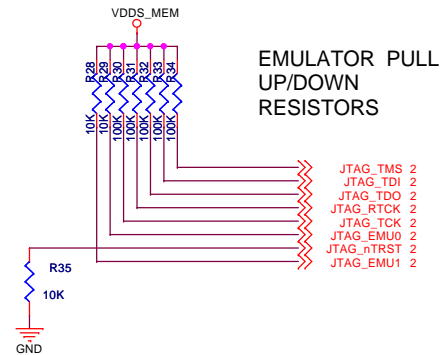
VDDS_MEM

EMULATOR PULL UP/DOWN RESISTORS

R28
R29
R30
R31
R32
R33
R34

10K
10K
100K
100K
100K
100K
100K

JTAG_TMS 2
JTAG_TDI 2
JTAG_TDO 2
JTAG_RTCK 2
JTAG_TCK 2
JTAG_EMU0 2
JTAG_nTRST 2
JTAG_EMU1 2

R35
10K

GND